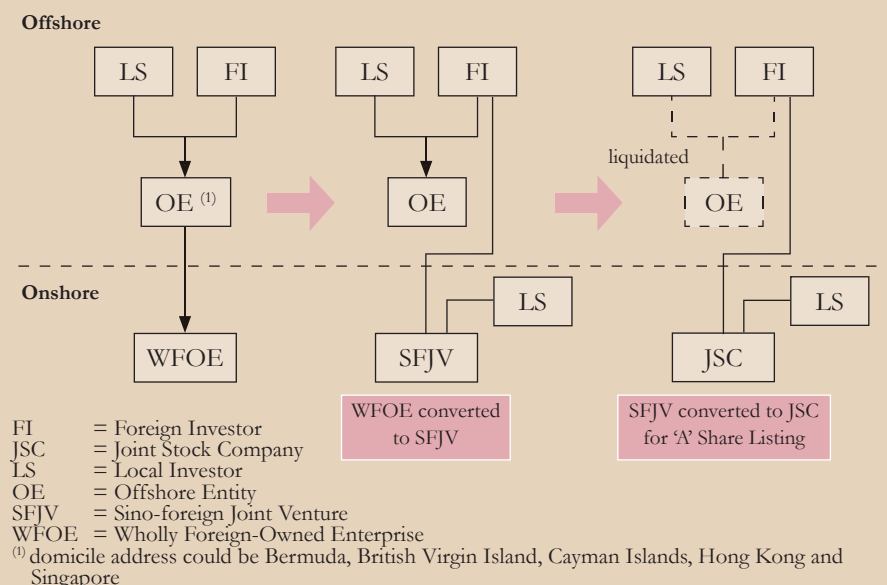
Offshore

LS FI

OE $^{(1)}$

LS FI

OE

LS FI

liquidated

OE

Onshore

WFOE

LS

SFJV

WFOE converted to SFJV

LS

JSC

SFJV converted to JSC for 'A' Share Listing

FI = Foreign Investor
JSC = Joint Stock Company
LS = Local Investor
OE = Offshore Entity
SFJV = Sino-foreign Joint Venture
WFOE = Wholly Foreign-Owned Enterprise
$^{(1)}$ domicile address could be Bermuda, British Virgin Island, Cayman Islands, Hong Kong and Singapore